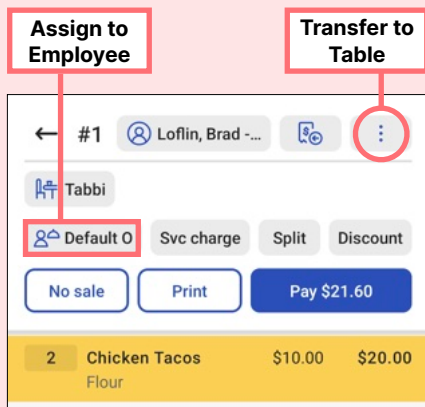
Assign to Employee

Transfer to Table

← #1 Loflin, Brad -...

Tabbi

Default O Svc charge Split Discount

No sale Print Pay $21.60

| 2 | Chicken Tacos | $10.00 | $20.00 |
|---|---|---|---|
| | Flour | | |